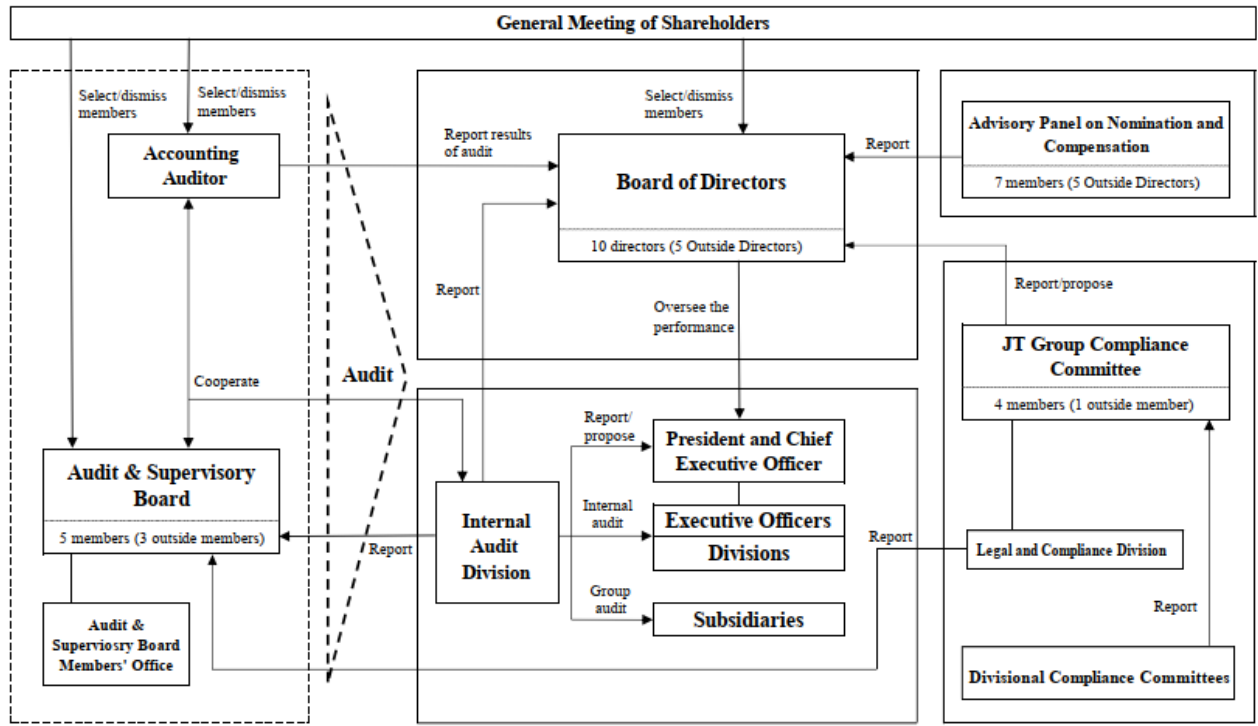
General Meeting of Shareholders

Select/dismiss members

Select/dismiss members

Accounting Auditor

Report results of audit

Select/dismiss members

Board of Directors

10 directors (5 Outside Directors)

Report

Advisory Panel on Nomination and Compensation

7 members (5 Outside Directors)

Report

Oversee the performance

Report/propose

JT Group Compliance Committee

4 members (1 outside member)

Cooperate

Audit

Audit & Supervisory Board

5 members (3 outside members)

Report

Internal Audit Division

Report/ propose

President and Chief Executive Officer

Internal audit

Executive Officers

Divisions

Group audit

Subsidiaries

Report

Legal and Compliance Division

Report

Audit & Superviosry Board Members' Office

Divisional Compliance Committees